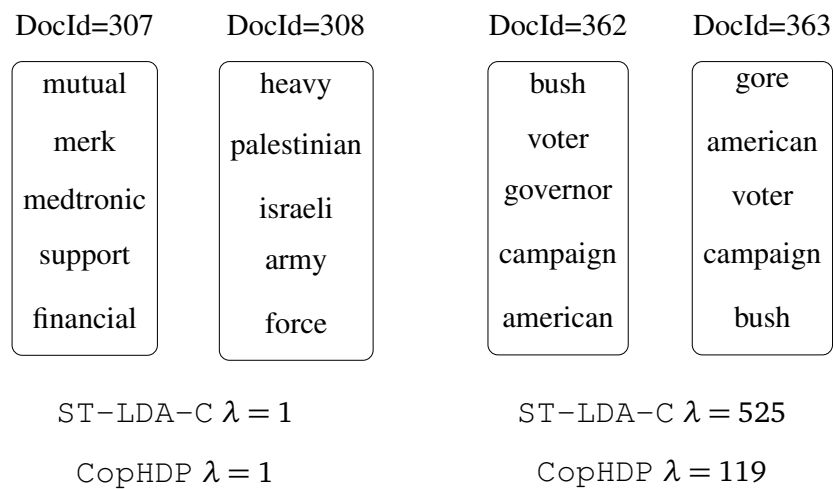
DocId=307

mutual
merk
medtronic
support
financial

DocId=308

heavy
palestinian
israeli
army
force

ST-LDA-C $\lambda = 1$

CopHDP $\lambda = 1$

DocId=362

bush
voter
governor
campaign
american

DocId=363

gore
american
voter
campaign
bush

ST-LDA-C $\lambda = 525$

CopHDP $\lambda = 119$